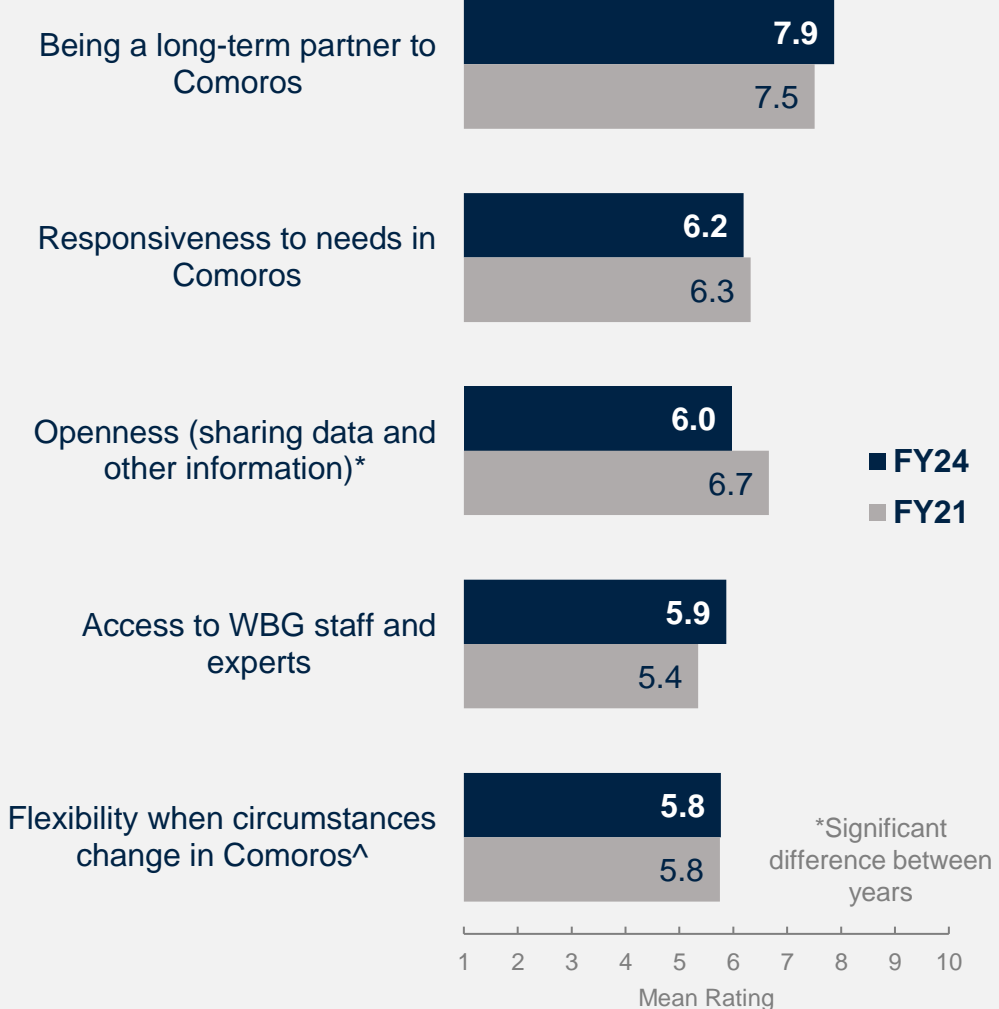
Being a long-term partner to Comoros
7.9
7.5

Responsiveness to needs in Comoros
6.2
6.3

Openness (sharing data and other information)*
6.0
6.7

FY24
FY21

Access to WBG staff and experts
5.9
5.4

Flexibility when circumstances change in Comoros^
5.8
5.8

*Significant difference between years

1 2 3 4 5 6 7 8 9 10
Mean Rating